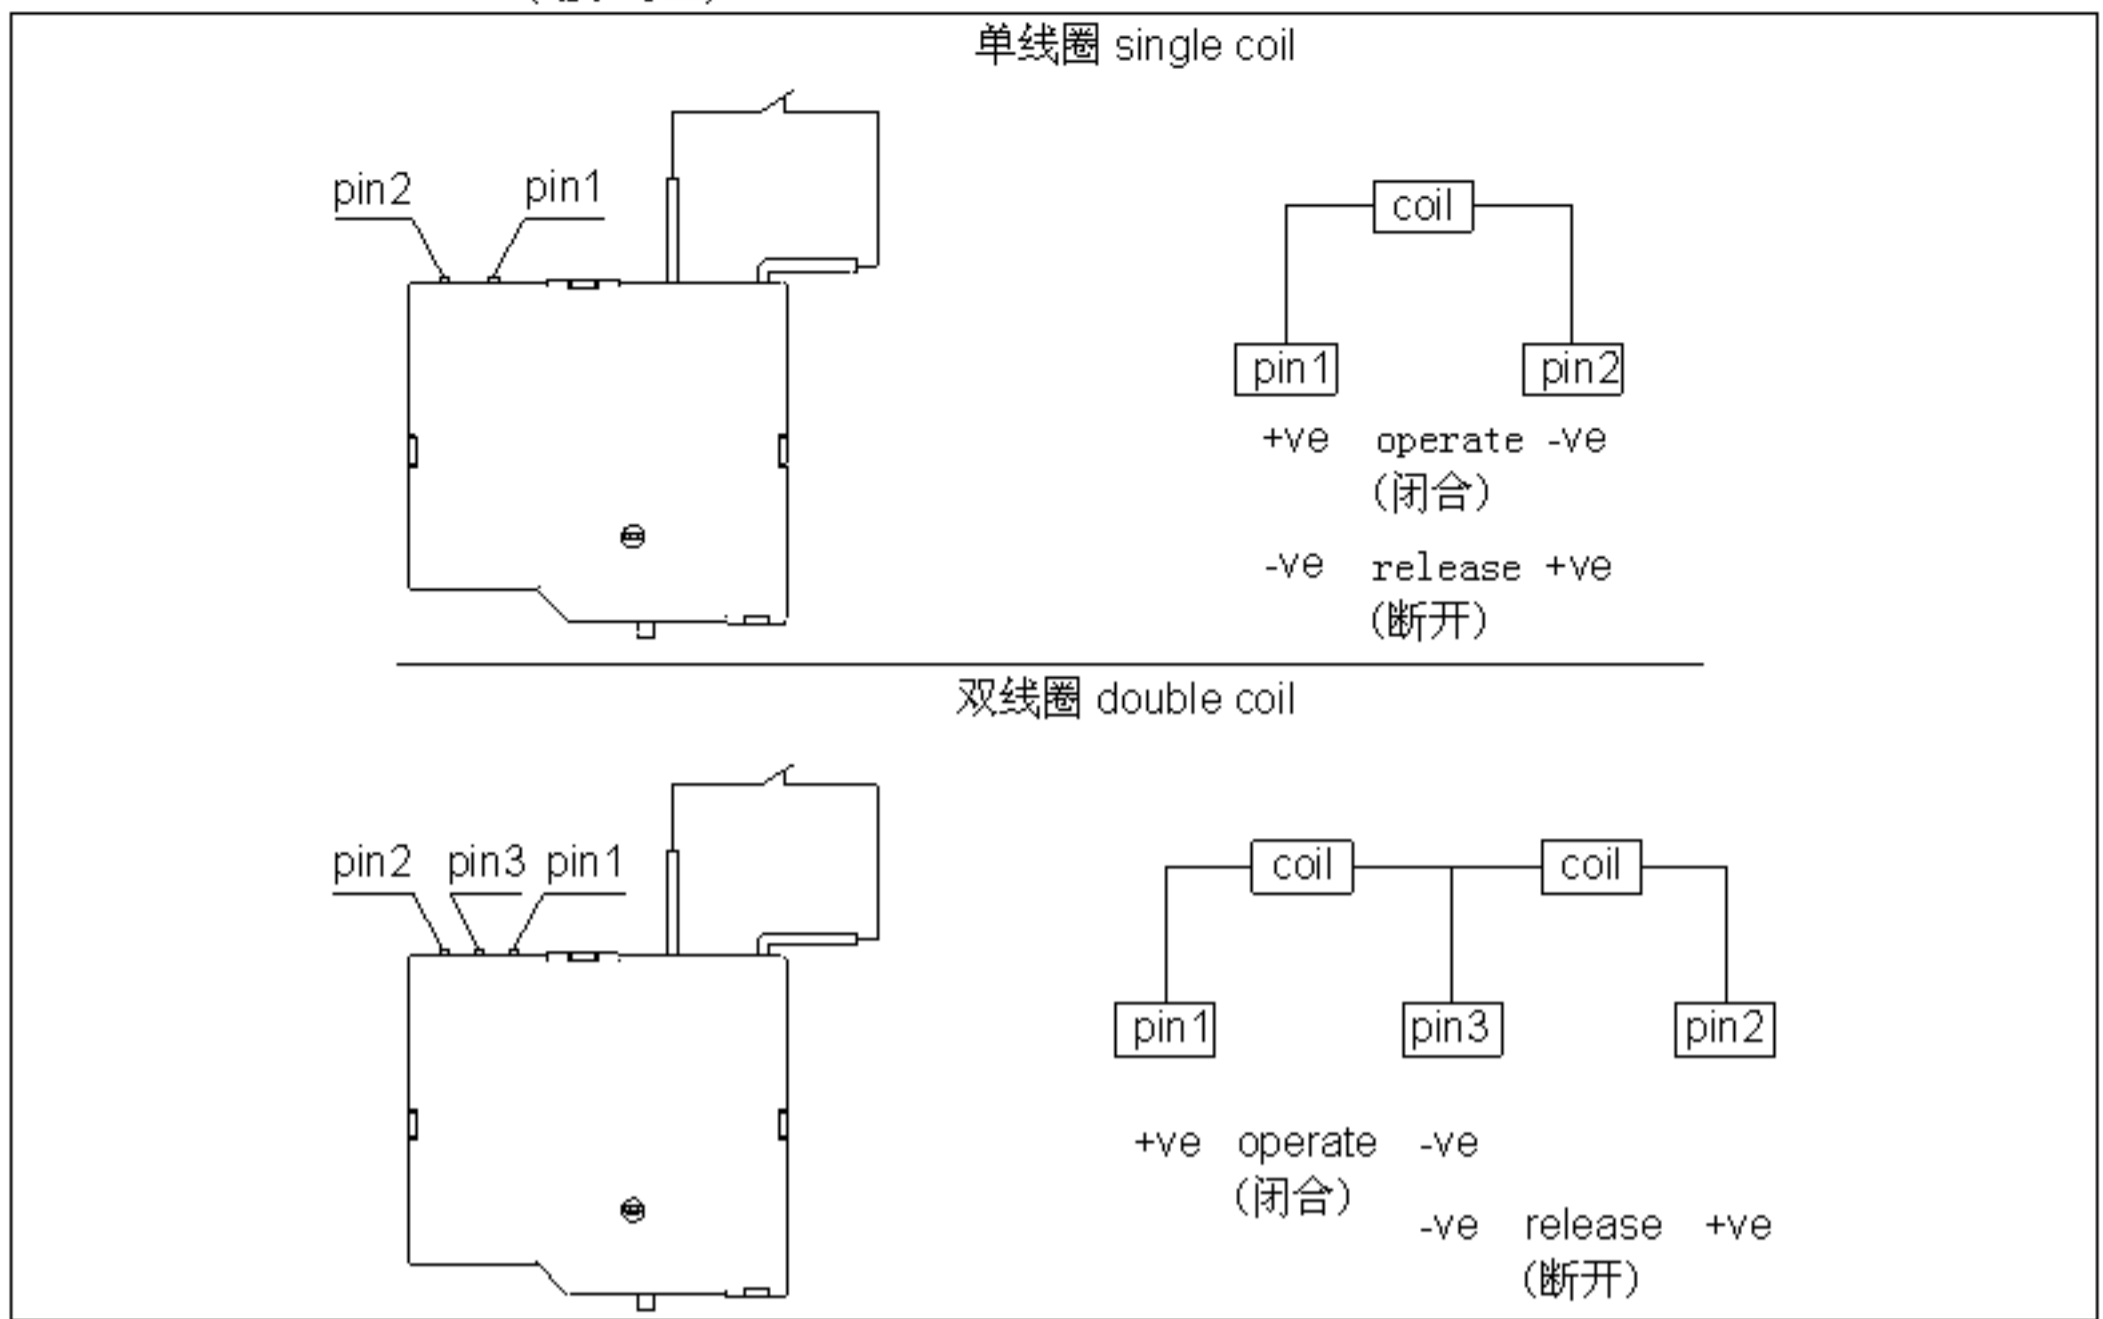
单线圈 single coil

pin2 pin1

coil

pin1 pin2

+ve operate -ve
(闭合)

-ve release +ve
(断开)

双线圈 double coil

pin2 pin3 pin1

coil coil

pin1 pin3 pin2

+ve operate -ve
(闭合)

-ve release +ve
(断开)